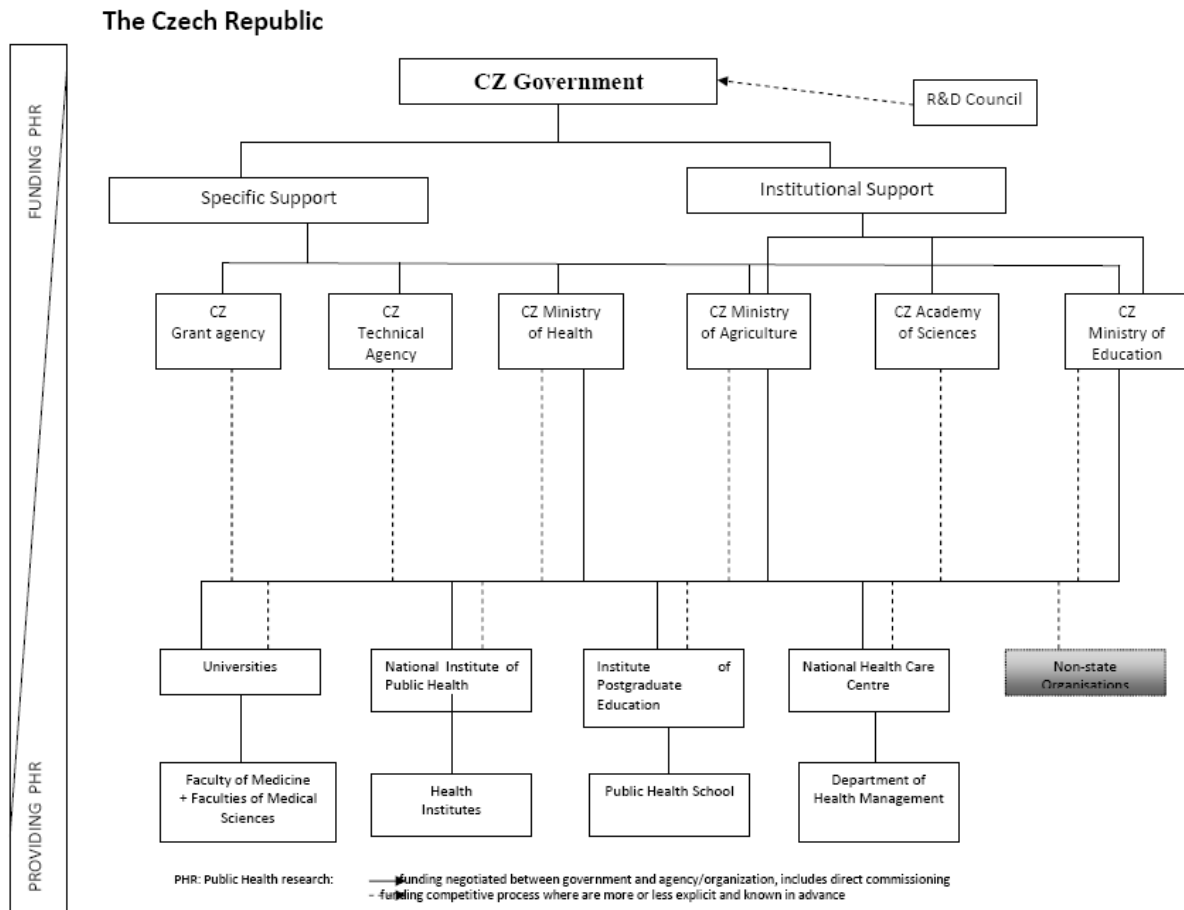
The Czech Republic

FUNDING PHR

CZ Government

R&D Council

Specific Support

Institutional Support

CZ Grant agency

CZ Technical Agency

CZ Ministry of Health

CZ Ministry of Agriculture

CZ Academy of Sciences

CZ Ministry of Education

Universities

National Institute of Public Health

Institute of Postgraduate Education

National Health Care Centre

Non-state Organisations

Faculty of Medicine + Faculties of Medical Sciences

Health Institutes

Public Health School

Department of Health Management

PROVIDING PHR

PHR: Public Health research: funding negotiated between government and agency/organization, includes direct commissioning
funding competitive process where are more or less explicit and known in advance